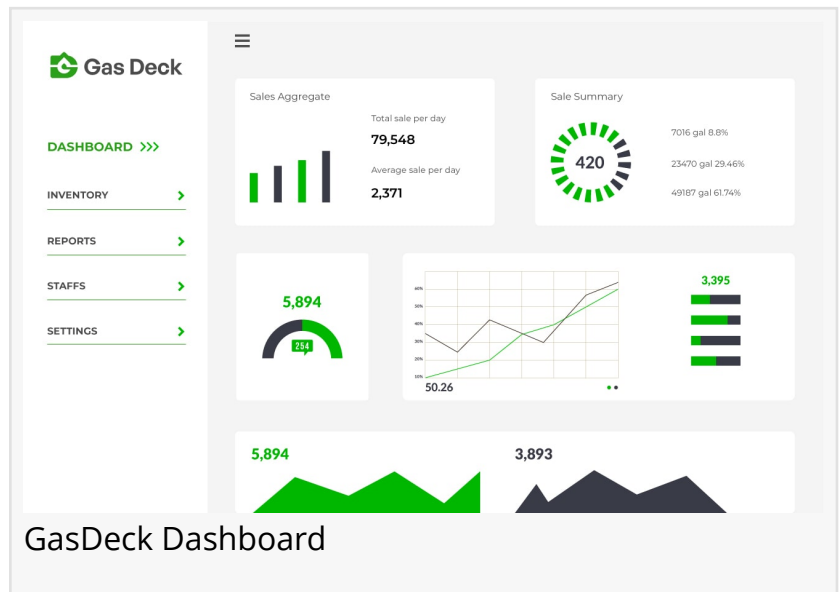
Gas Deck

DASHBOARD >>>

INVENTORY >

REPORTS >

STAFFS >

SETTINGS >

Sales Aggregate

Total sale per day

79,548

Average sale per day

2,371

Sale Summary

420

7016 gal 8.8%

23470 gal 29.46%

49187 gal 61.74%

5,894

254

60%
50%
40%
30%
20%
10%

50.26

3,395

5,894

3,893

GasDeck Dashboard